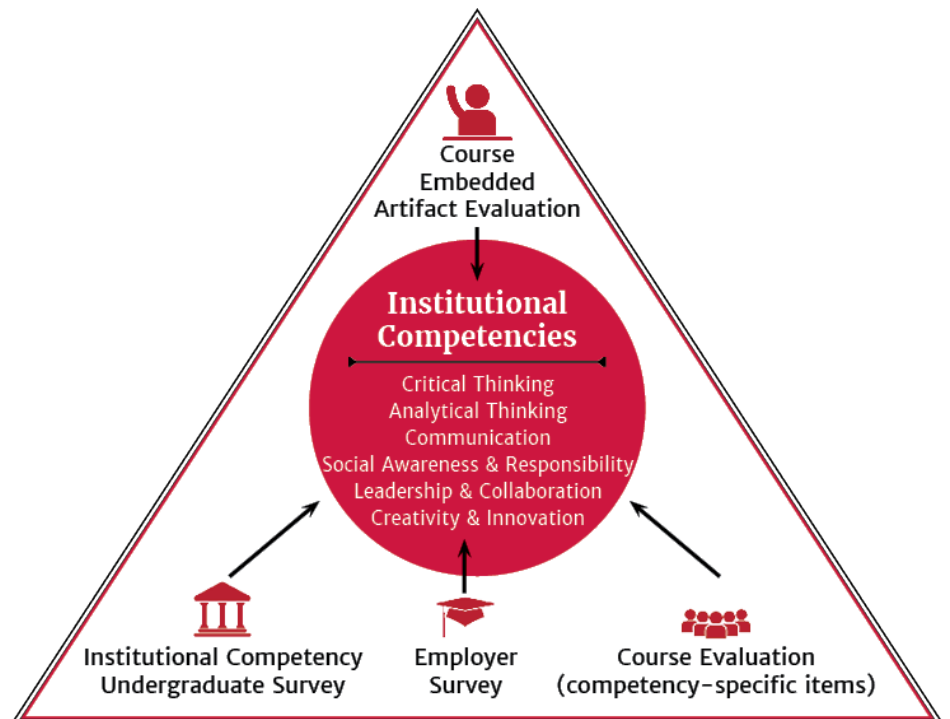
Course Embedded Artifact Evaluation

Institutional Competencies

Critical Thinking
Analytical Thinking
Communication
Social Awareness & Responsibility
Leadership & Collaboration
Creativity & Innovation

Institutional Competency Undergraduate Survey

Employer Survey

Course Evaluation (competency-specific items)